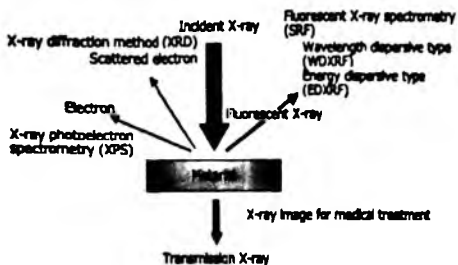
Incident X-ray

Fluorescent X-ray spectrometry (SRF)

Wavelength dispersive type (WDXRF)

Energy dispersive type (EDXRF)

X-ray diffraction method (XRD)

Scattered electron

Electron

Fluorescent X-ray

X-ray photoelectron spectrometry (XPS)

Material

X-ray image for medical treatment

Transmission X-ray